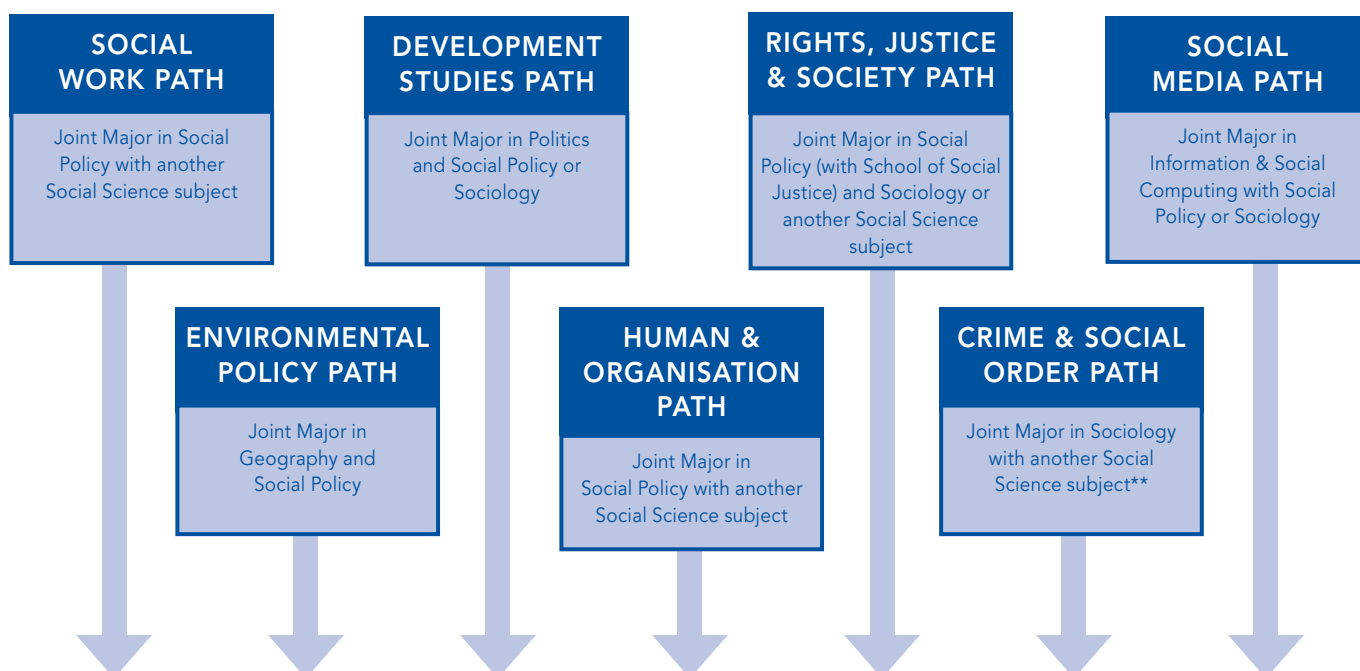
SOCIAL WORK PATH

Joint Major in Social Policy with another Social Science subject

ENVIRONMENTAL POLICY PATH

Joint Major in Geography and Social Policy

DEVELOPMENT STUDIES PATH

Joint Major in Politics and Social Policy or Sociology

HUMAN & ORGANISATION PATH

Joint Major in Social Policy with another Social Science subject

RIGHTS, JUSTICE & SOCIETY PATH

Joint Major in Social Policy (with School of Social Justice) and Sociology or another Social Science subject

CRIME & SOCIAL ORDER PATH

Joint Major in Sociology with another Social Science subject**

SOCIAL MEDIA PATH

Joint Major in Information & Social Computing with Social Policy or Sociology